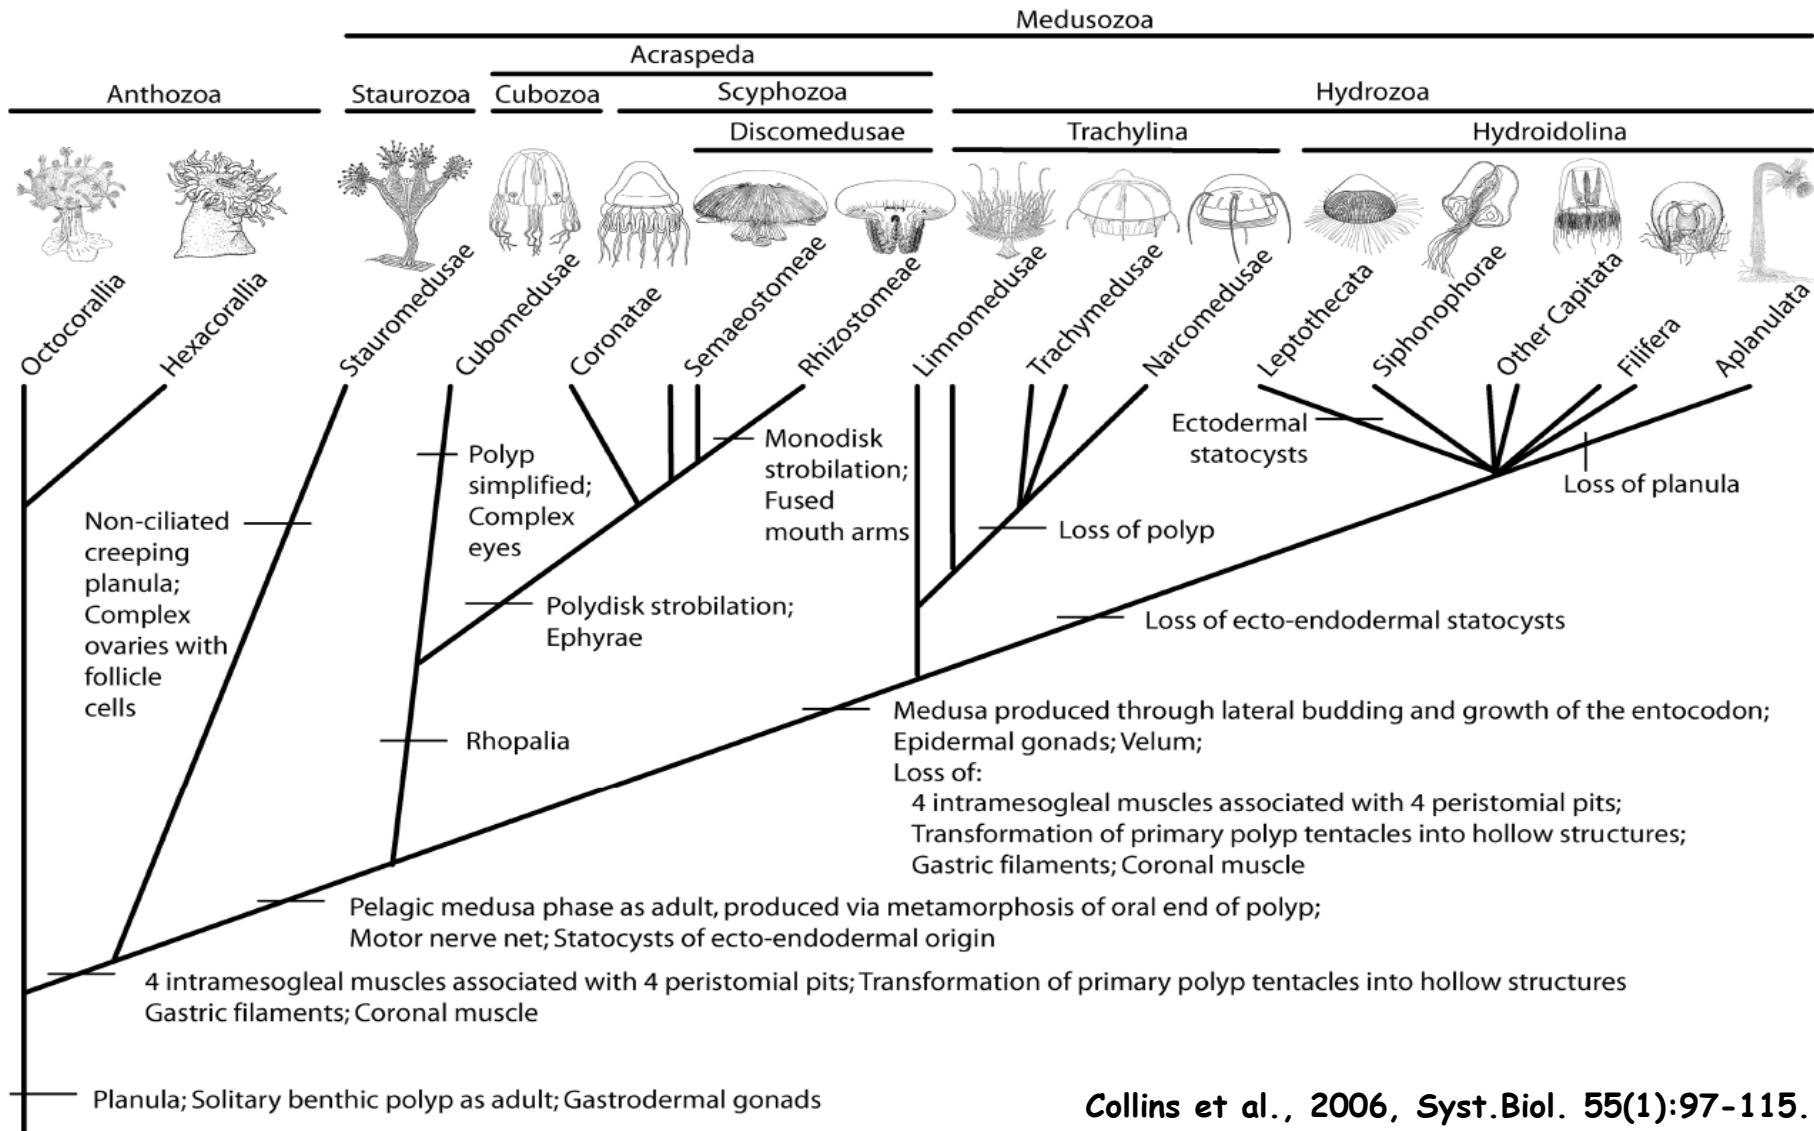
Medusozoa

Acraspeda

Anthozoa

Staurozoa

Cubozoa

Scyphozoa

Hydrozoa

Discomedusae

Trachylina

Hydroidolina

Octocorallia

Hexacorallia

Stauromedusae

Cubomedusae

Coronatae

Semaeostomeae

Rhizostomeae

Limnomedusae

Trachymedusae

Narcomedusae

Leptothecata

Siphonophorae

Other Capitata

Filifera

Aplanulata

Ectodermal statocysts

Loss of planula

Polyp simplified; Complex eyes

Monodisk strobilation; Fused mouth arms

Loss of polyp

Non-ciliated creeping planula; Complex ovaries with follicle cells

Polydisk strobilation; Ephyrae

Loss of ecto-endodermal statocysts

Rhopalia

Medusa produced through lateral budding and growth of the entocodon; Epidermal gonads; Velum;
Loss of:
4 intramesogleal muscles associated with 4 peristomial pits;
Transformation of primary polyp tentacles into hollow structures;
Gastric filaments; Coronal muscle

Pelagic medusa phase as adult, produced via metamorphosis of oral end of polyp;
Motor nerve net; Statocysts of ecto-endodermal origin

4 intramesogleal muscles associated with 4 peristomial pits; Transformation of primary polyp tentacles into hollow structures
Gastric filaments; Coronal muscle

Planula; Solitary benthic polyp as adult; Gastrodermal gonads

Collins et al., 2006, Syst.Biol. 55(1):97-115.